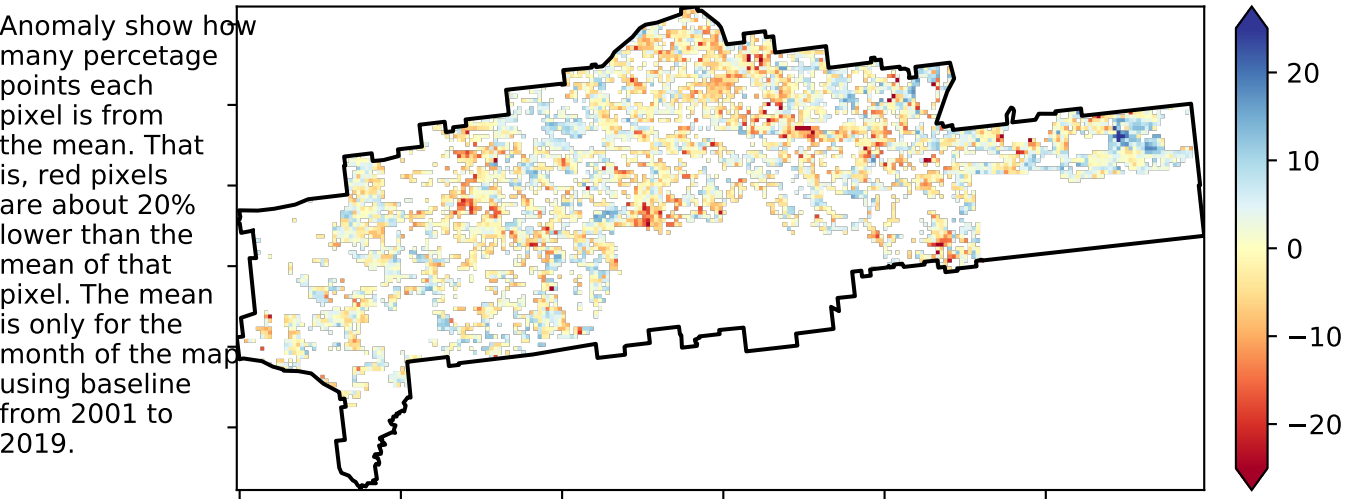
Anomaly show how many percetage points each pixel is from the mean. That is, red pixels are about 20% lower than the mean of that pixel. The mean is only for the month of the map using baseline from 2001 to 2019.

20
10
0
−10
−20